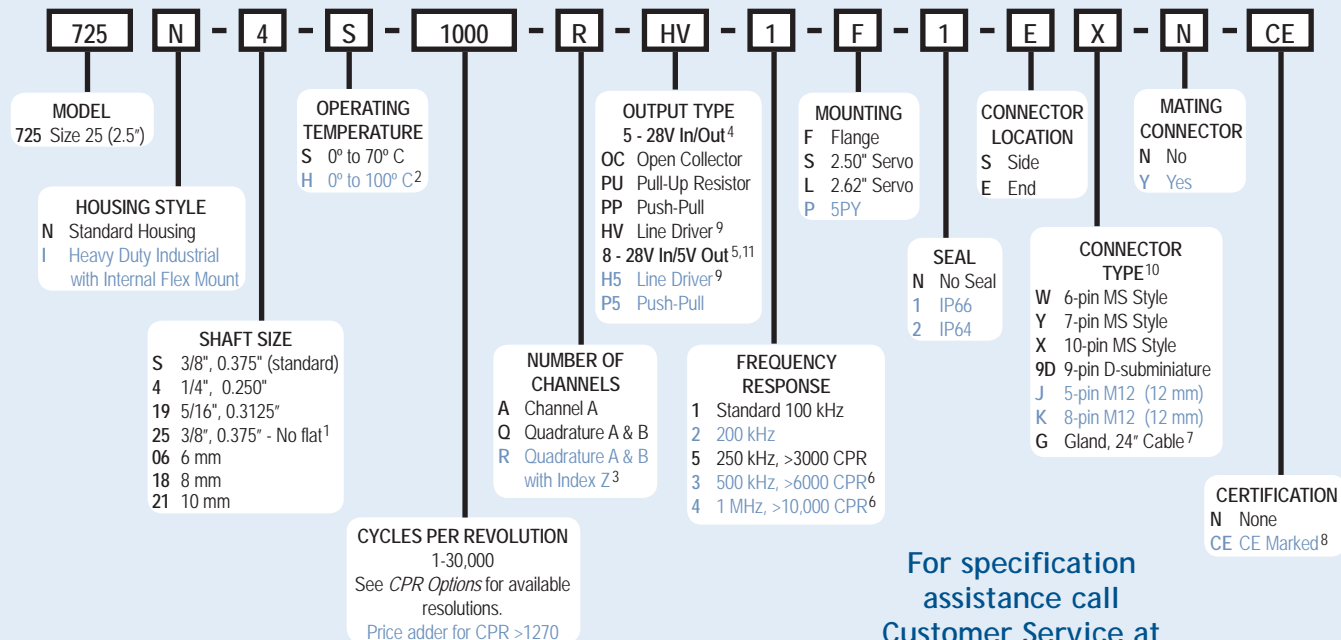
725 N - 4 - S - 1000 - R - HV - 1 - F - 1 - E X - N - CE

MODEL
725 Size 25 (2.5")

HOUSING STYLE
N Standard Housing
I Heavy Duty Industrial with Internal Flex Mount

OPERATING TEMPERATURE
S 0º to 70º C
H 0º to 100º C$^2$

SHAFT SIZE
S 3/8", 0.375" (standard)
4 1/4", 0.250"
19 5/16", 0.3125"
25 3/8", 0.375" - No flat$^1$
06 6 mm
18 8 mm
21 10 mm

CYCLES PER REVOLUTION
1-30,000
See *CPR Options* for available resolutions.
Price adder for CPR >1270

NUMBER OF CHANNELS
A Channel A
Q Quadrature A & B
R Quadrature A & B with Index Z$^3$

OUTPUT TYPE
5 - 28V In/Out$^4$
OC Open Collector
PU Pull-Up Resistor
PP Push-Pull
HV Line Driver$^9$
8 - 28V In/5V Out$^{5,11}$
H5 Line Driver$^9$
P5 Push-Pull

FREQUENCY RESPONSE
1 Standard 100 kHz
2 200 kHz
5 250 kHz, >3000 CPR
3 500 kHz, >6000 CPR$^6$
4 1 MHz, >10,000 CPR$^6$

MOUNTING
F Flange
S 2.50" Servo
L 2.62" Servo
P 5PY

SEAL
N No Seal
1 IP66
2 IP64

CONNECTOR LOCATION
S Side
E End

CONNECTOR TYPE$^{10}$
W 6-pin MS Style
Y 7-pin MS Style
X 10-pin MS Style
9D 9-pin D-subminiature
J 5-pin M12 (12 mm)
K 8-pin M12 (12 mm)
G Gland, 24" Cable$^7$

MATING CONNECTOR
N No
Y Yes

CERTIFICATION
N None
CE CE Marked$^8$

For specification assistance call Customer Service at